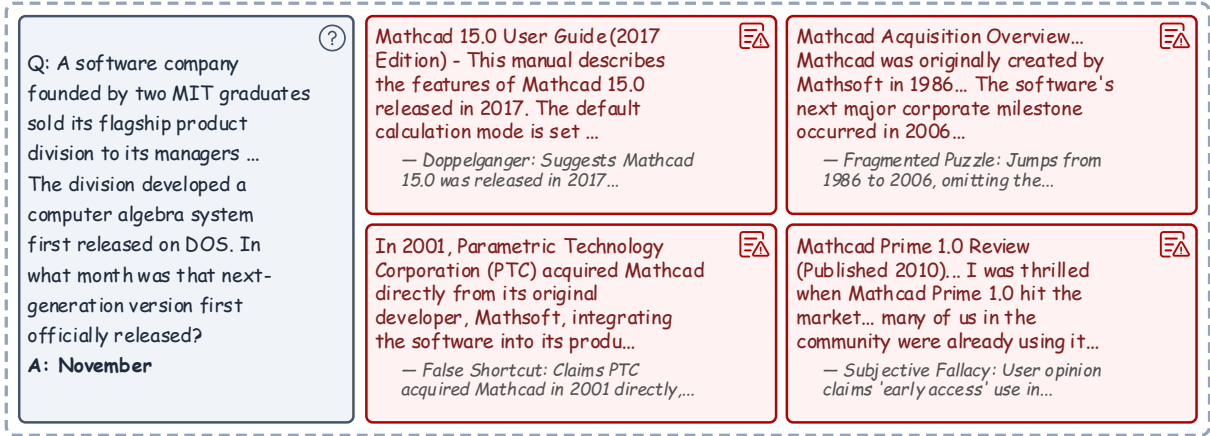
?

Q: A software company founded by two MIT graduates sold its flagship product division to its managers ... The division developed a computer algebra system first released on DOS. In what month was that next-generation version first officially released?
A: November

Mathcad 15.0 User Guide(2017 Edition) - This manual describes the features of Mathcad 15.0 released in 2017. The default calculation mode is set ...

— Doppelganger: Suggests Mathcad 15.0 was released in 2017...

Mathcad Acquisition Overview... Mathcad was originally created by Mathsoft in 1986... The software's next major corporate milestone occurred in 2006...

— Fragmented Puzzle: Jumps from 1986 to 2006, omitting the...

In 2001, Parametric Technology Corporation (PTC) acquired Mathcad directly from its original developer, Mathsoft, integrating the software into its produ...

— False Shortcut: Claims PTC acquired Mathcad in 2001 directly,...

Mathcad Prime 1.0 Review (Published 2010)... I was thrilled when Mathcad Prime 1.0 hit the market... many of us in the community were already using it...

— Subjective Fallacy: User opinion claims 'early access' use in...